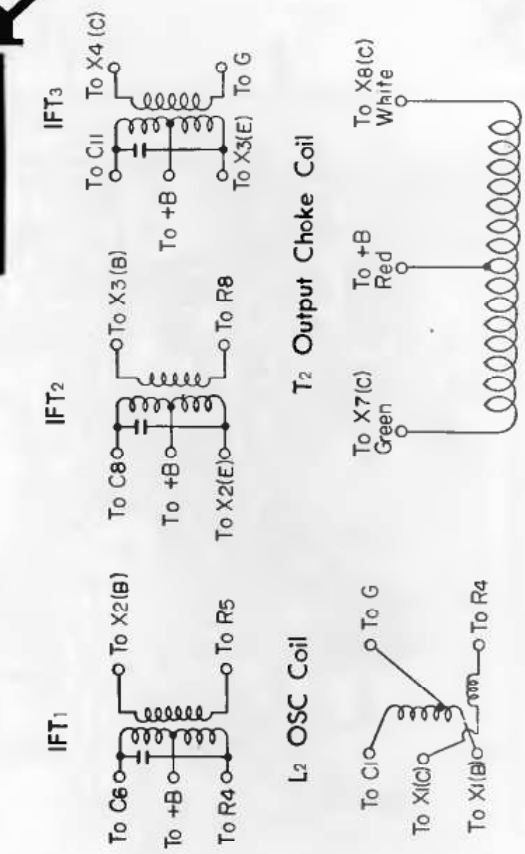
IFT1

To C6
To +B
To R4
To X2(B)
To R5

IFT2

To C8
To +B
To X2(E)
To X3(B)
To R8

IFT3

To C11
To +B
To X3(E)
To X4(C)
To G

L2 OSC Coil

To C1
To X1(C)
To X1(B)
To G
To R4

T2 Output Choke Coil

To X7(C)
Green
To +B
Red
To X8(C)
White